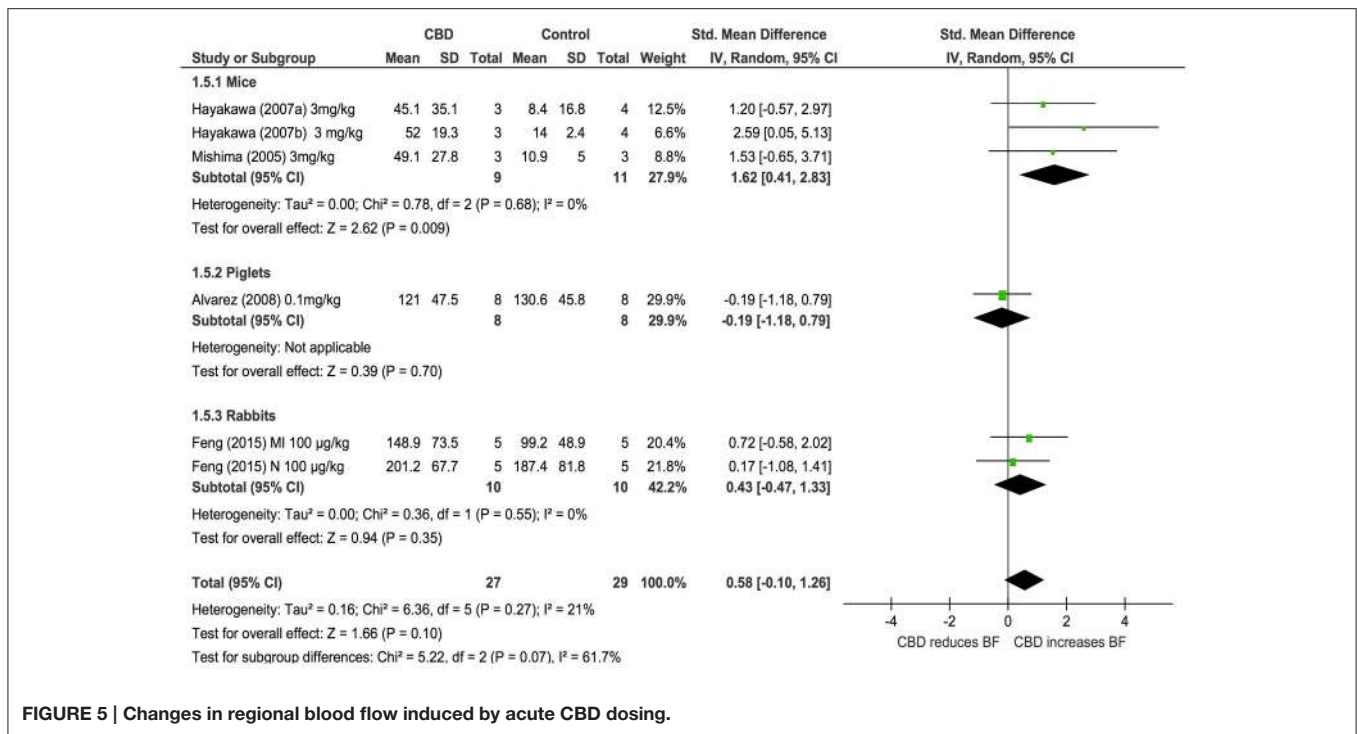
| | CBD | | | Control | | | | Std. Mean Difference | Std. Mean Difference |
|---|---|---|---|---|---|---|---|---|---|
| Study or Subgroup | Mean | SD | Total | Mean | SD | Total | Weight | IV, Random, 95% CI | IV, Random, 95% CI |
| 1.5.1 Mice | | | | | | | | | |
| Hayakawa (2007a) 3mg/kg | 45.1 | 35.1 | 3 | 8.4 | 16.8 | 4 | 12.5% | 1.20 [-0.57, 2.97] | |
| Hayakawa (2007b) 3 mg/kg | 52 | 19.3 | 3 | 14 | 2.4 | 4 | 6.6% | 2.59 [0.05, 5.13] | |
| Mishima (2005) 3mg/kg | 49.1 | 27.8 | 3 | 10.9 | 5 | 3 | 8.8% | 1.53 [-0.65, 3.71] | |
| Subtotal (95% CI) | | | 9 | | | 11 | 27.9% | 1.62 [0.41, 2.83] | |

Heterogeneity: Tau² = 0.00; Chi² = 0.78, df = 2 (P = 0.68); I² = 0%
Test for overall effect: Z = 2.62 (P = 0.009)

| | | | | | | | | | |
|---|---|---|---|---|---|---|---|---|---|
| 1.5.2 Piglets | | | | | | | | | |
| Alvarez (2008) 0.1mg/kg | 121 | 47.5 | 8 | 130.6 | 45.8 | 8 | 29.9% | -0.19 [-1.18, 0.79] | |
| Subtotal (95% CI) | | | 8 | | | 8 | 29.9% | -0.19 [-1.18, 0.79] | |

Heterogeneity: Not applicable
Test for overall effect: Z = 0.39 (P = 0.70)

| | | | | | | | | | |
|---|---|---|---|---|---|---|---|---|---|
| 1.5.3 Rabbits | | | | | | | | | |
| Feng (2015) MI 100 μg/kg | 148.9 | 73.5 | 5 | 99.2 | 48.9 | 5 | 20.4% | 0.72 [-0.58, 2.02] | |
| Feng (2015) N 100 μg/kg | 201.2 | 67.7 | 5 | 187.4 | 81.8 | 5 | 21.8% | 0.17 [-1.08, 1.41] | |
| Subtotal (95% CI) | | | 10 | | | 10 | 42.2% | 0.43 [-0.47, 1.33] | |

Heterogeneity: Tau² = 0.00; Chi² = 0.36, df = 1 (P = 0.55); I² = 0%
Test for overall effect: Z = 0.94 (P = 0.35)

| | | | | | | | | | |
|---|---|---|---|---|---|---|---|---|---|
| Total (95% CI) | | | 27 | | | 29 | 100.0% | 0.58 [-0.10, 1.26] | |

Heterogeneity: Tau² = 0.16; Chi² = 6.36, df = 5 (P = 0.27); I² = 21%
Test for overall effect: Z = 1.66 (P = 0.10)
Test for subgroup differences: Chi² = 5.22, df = 2 (P = 0.07), I² = 61.7%

-4 -2 0 2 4
CBD reduces BF CBD increases BF

FIGURE 5 | Changes in regional blood flow induced by acute CBD dosing.